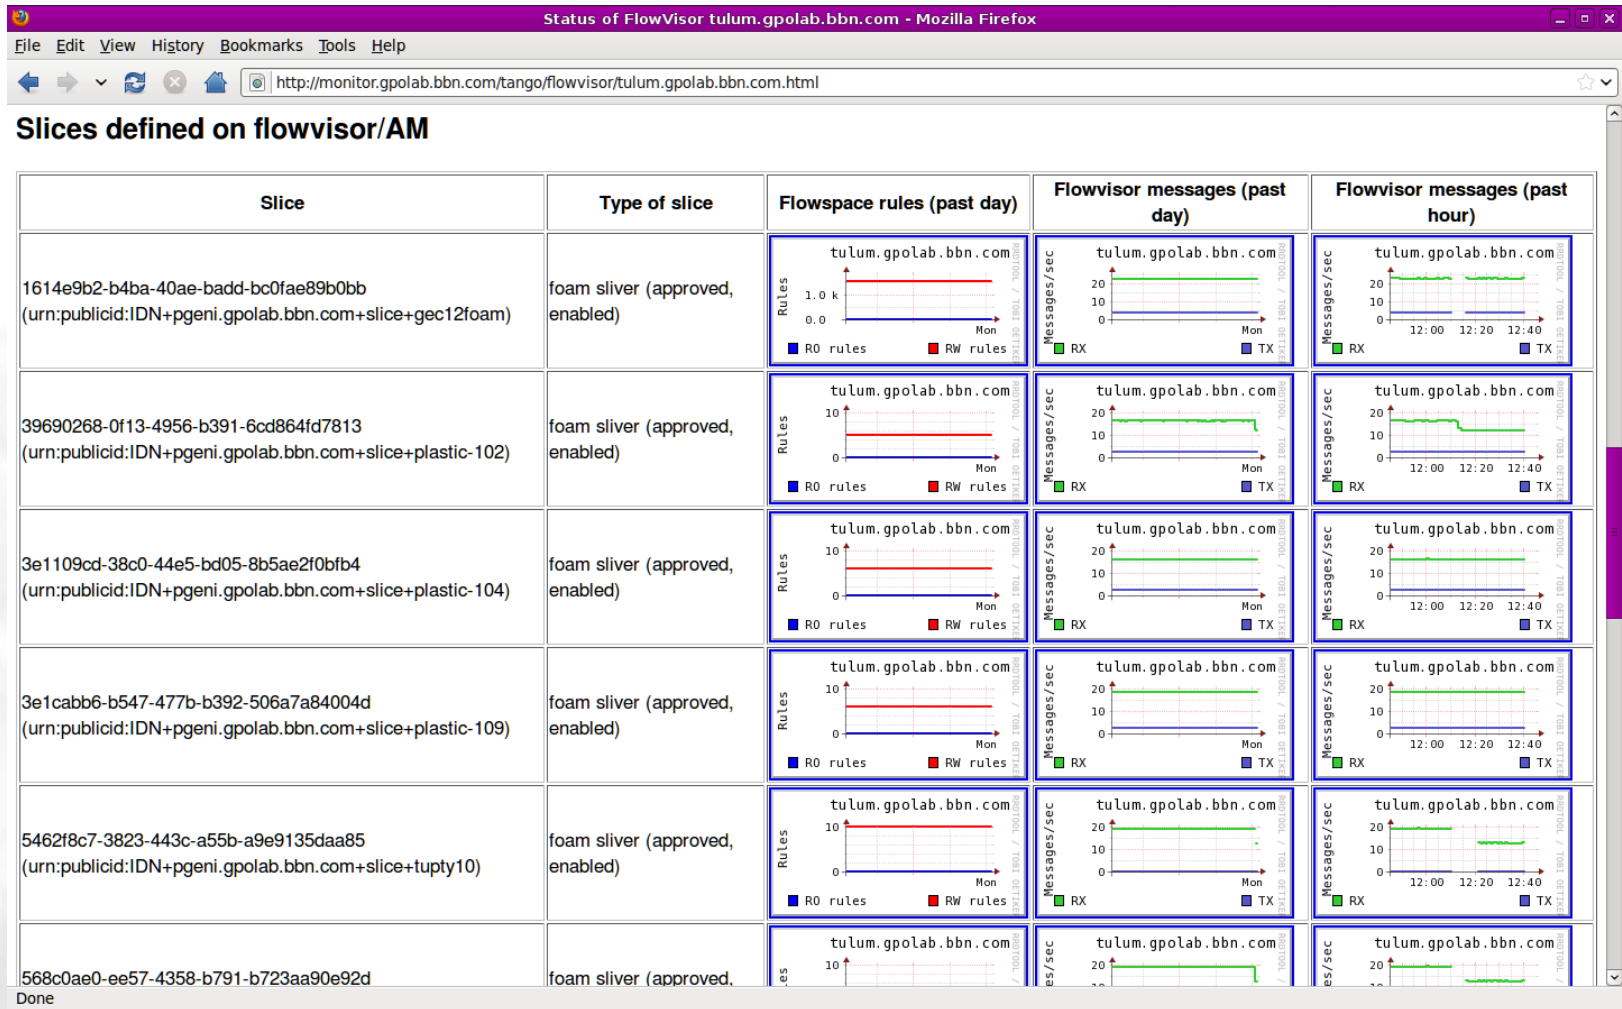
Status of FlowVisor tulum.gpolab.bbn.com - Mozilla Firefox

File Edit View History Bookmarks Tools Help

http://monitor.gpolab.bbn.com/tango/flowvisor/tulum.gpolab.bbn.com.html

Slices defined on flowvisor/AM

| Slice | Type of slice | Flowspace rules (past day) | Flowvisor messages (past day) | Flowvisor messages (past hour) |
|---|---|---|---|---|
| 1614e9b2-b4ba-40ae-badd-bc0fae89b0bb (urn:publicid:IDN+pgeni.gpolab.bbn.com+slice+gec12foam) | foam sliver (approved, enabled) | tulum.gpolab.bbn.com Rules 1.0 k 0.0 Mon RO rules RW rules | tulum.gpolab.bbn.com Messages/sec 20 10 0 Mon RX TX | tulum.gpolab.bbn.com Messages/sec 20 10 0 12:00 12:20 12:40 RX TX |
| 39690268-0f13-4956-b391-6cd864fd7813 (urn:publicid:IDN+pgeni.gpolab.bbn.com+slice+plastic-102) | foam sliver (approved, enabled) | tulum.gpolab.bbn.com Rules 10 0 Mon RO rules RW rules | tulum.gpolab.bbn.com Messages/sec 20 10 0 Mon RX TX | tulum.gpolab.bbn.com Messages/sec 20 10 0 12:00 12:20 12:40 RX TX |
| 3e1109cd-38c0-44e5-bd05-8b5ae2f0bfb4 (urn:publicid:IDN+pgeni.gpolab.bbn.com+slice+plastic-104) | foam sliver (approved, enabled) | tulum.gpolab.bbn.com Rules 10 0 Mon RO rules RW rules | tulum.gpolab.bbn.com Messages/sec 20 10 0 Mon RX TX | tulum.gpolab.bbn.com Messages/sec 20 10 0 12:00 12:20 12:40 RX TX |
| 3e1cabb6-b547-477b-b392-506a7a84004d (urn:publicid:IDN+pgeni.gpolab.bbn.com+slice+plastic-109) | foam sliver (approved, enabled) | tulum.gpolab.bbn.com Rules 10 0 Mon RO rules RW rules | tulum.gpolab.bbn.com Messages/sec 20 10 0 Mon RX TX | tulum.gpolab.bbn.com Messages/sec 20 10 0 12:00 12:20 12:40 RX TX |
| 5462f8c7-3823-443c-a55b-a9e9135daa85 (urn:publicid:IDN+pgeni.gpolab.bbn.com+slice+tupty10) | foam sliver (approved, enabled) | tulum.gpolab.bbn.com Rules 10 0 Mon RO rules RW rules | tulum.gpolab.bbn.com Messages/sec 20 10 0 Mon RX TX | tulum.gpolab.bbn.com Messages/sec 20 10 0 12:00 12:20 12:40 RX TX |
| 568c0ae0-ee57-4358-b791-b723aa90e92d | foam sliver (approved, | tulum.gpolab.bbn.com 10 | tulum.gpolab.bbn.com 20 | tulum.gpolab.bbn.com 20 |

Done